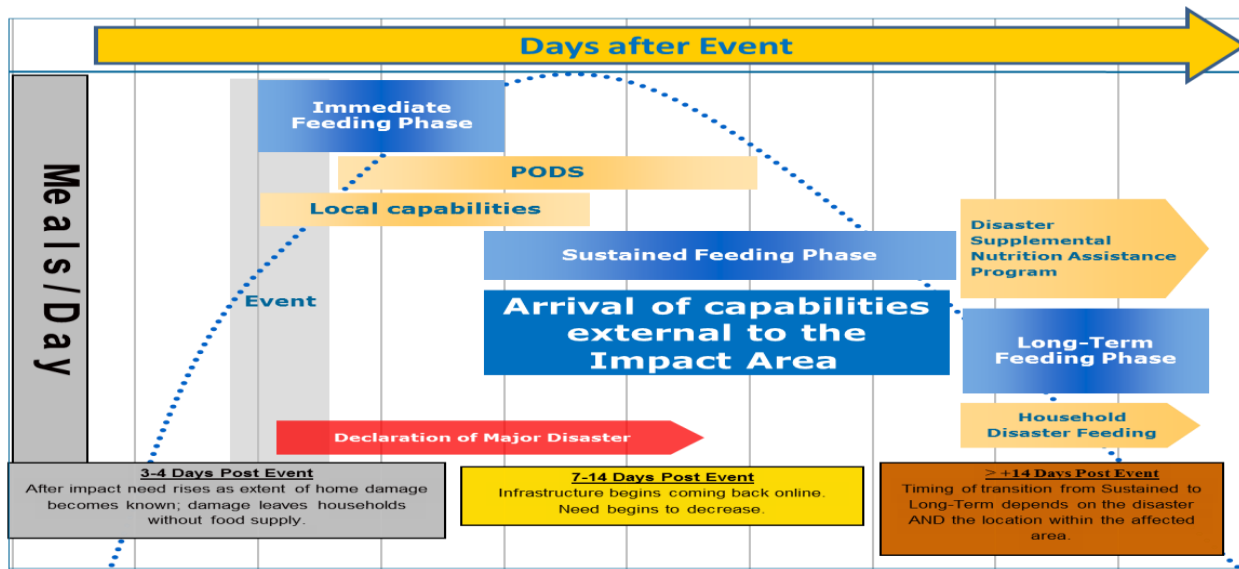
Days after Event

Meals/Day

Immediate Feeding Phase

PODS

Local capabilities

Sustained Feeding Phase

Disaster Supplemental Nutrition Assistance Program

Event

Arrival of capabilities external to the Impact Area

Long-Term Feeding Phase

Household Disaster Feeding

Declaration of Major Disaster

3-4 Days Post Event
After impact need rises as extent of home damage becomes known; damage leaves households without food supply.

7-14 Days Post Event
Infrastructure begins coming back online. Need begins to decrease.

> +14 Days Post Event
Timing of transition from Sustained to Long-Term depends on the disaster AND the location within the affected area.